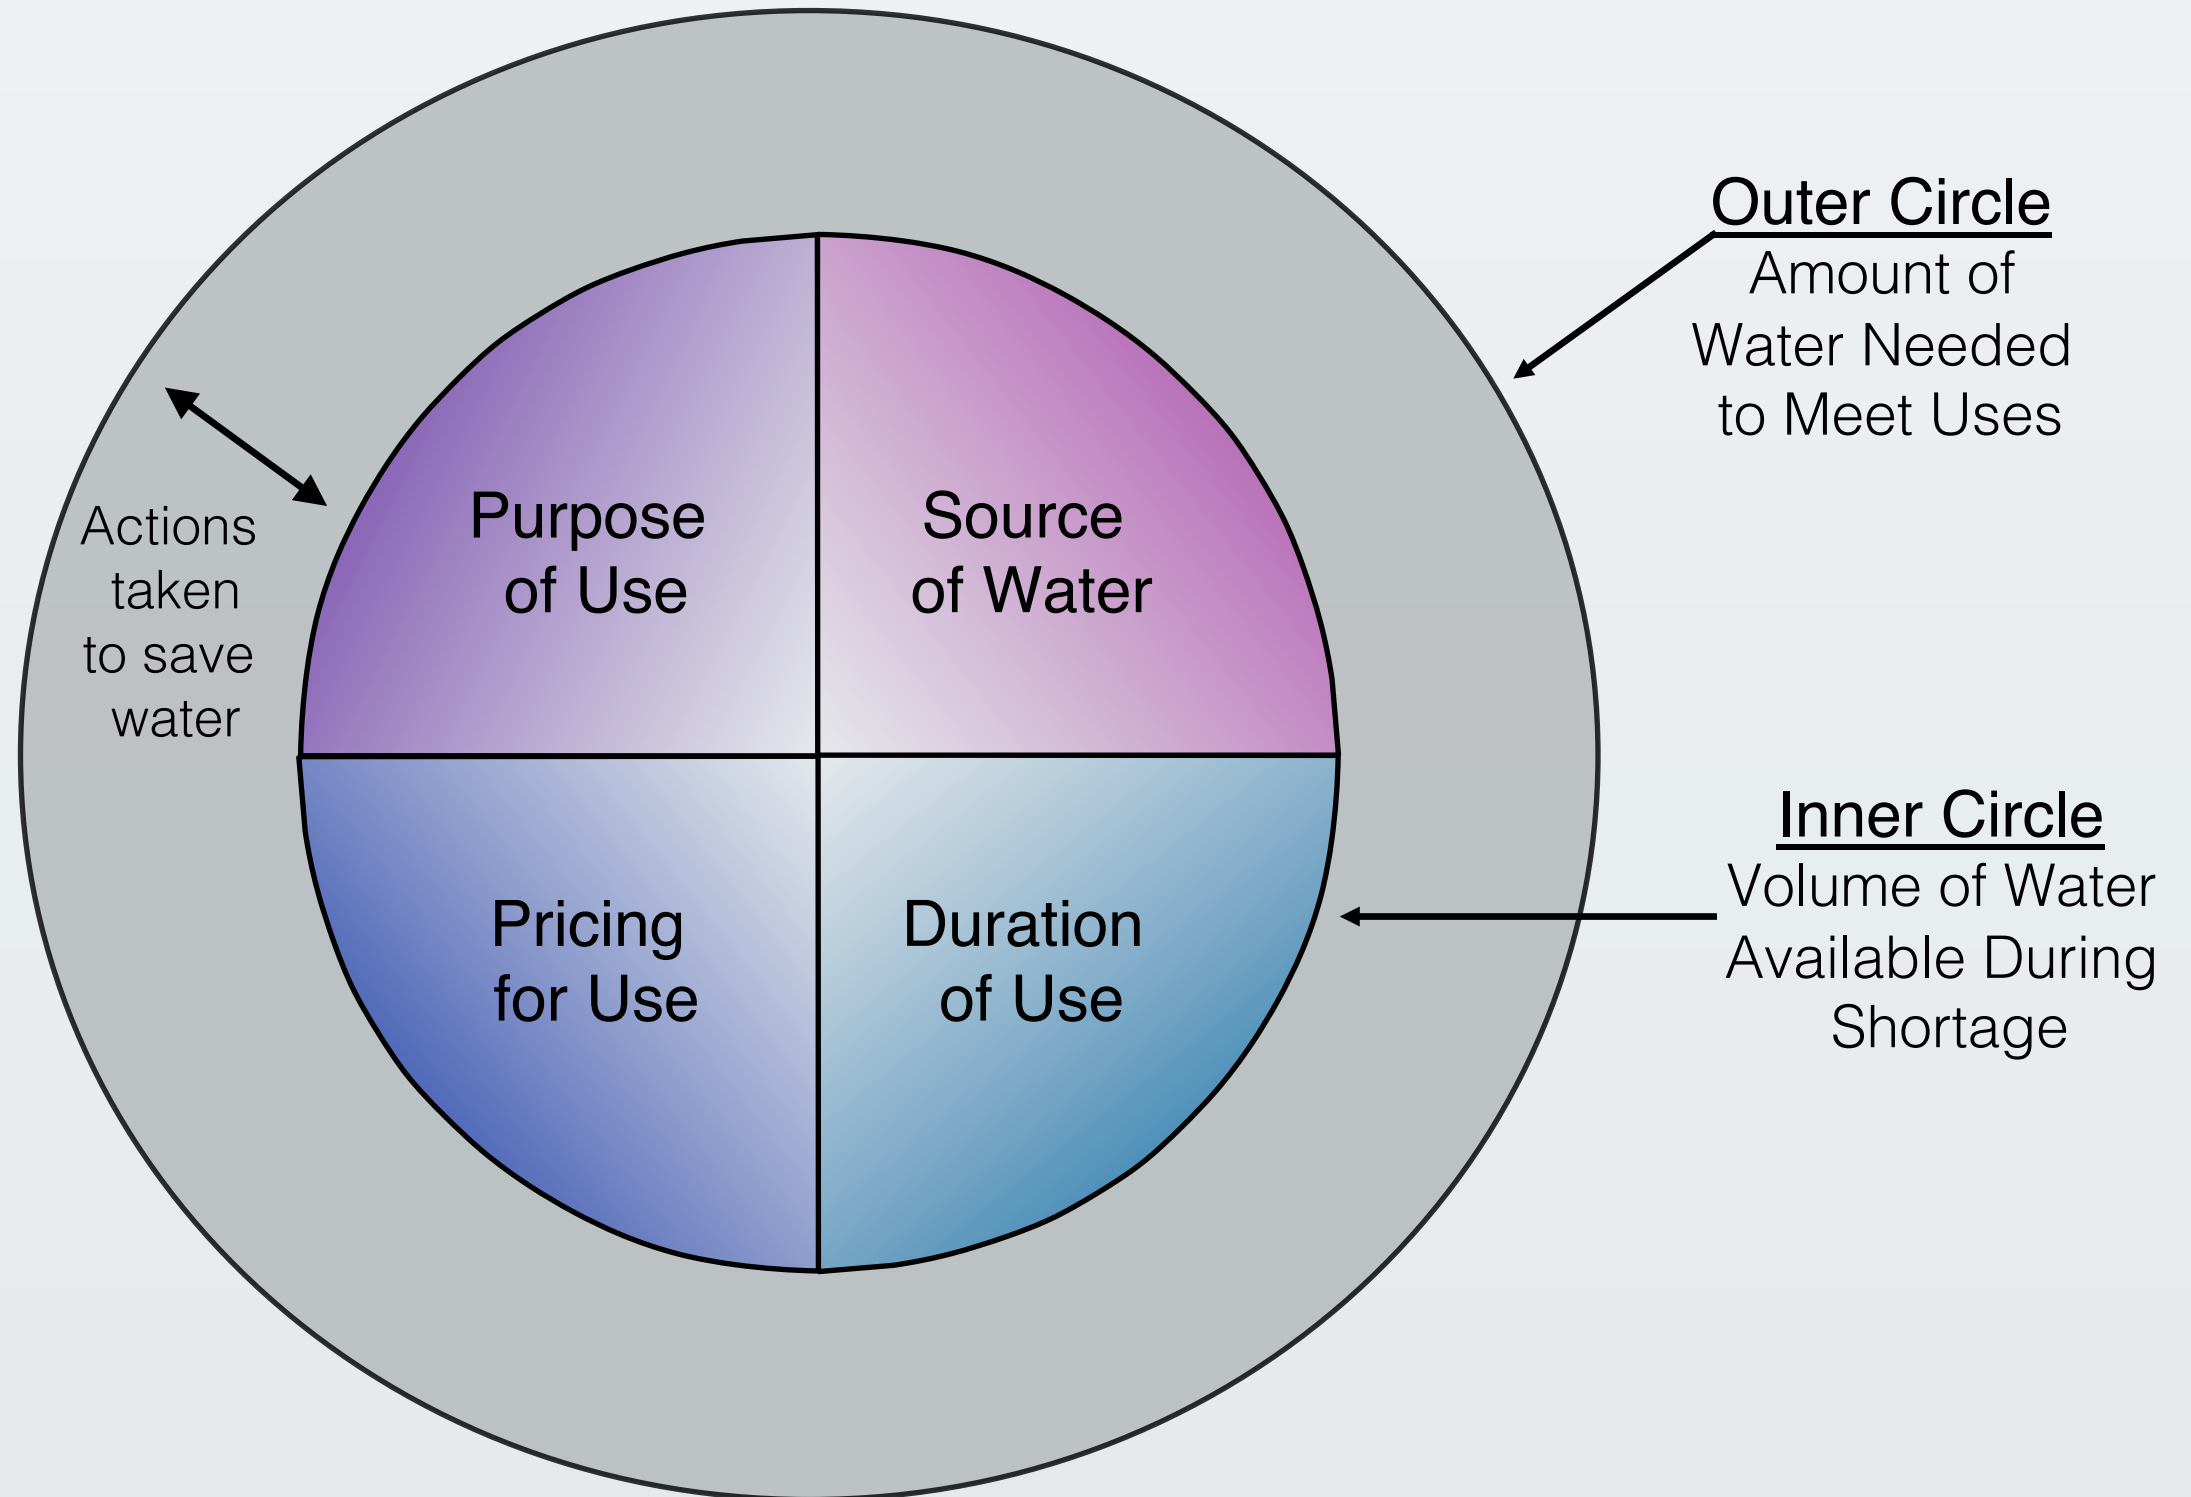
Actions taken to save water

Purpose of Use

Source of Water

Pricing for Use

Duration of Use

Outer Circle
Amount of Water Needed to Meet Uses

Inner Circle
Volume of Water Available During Shortage